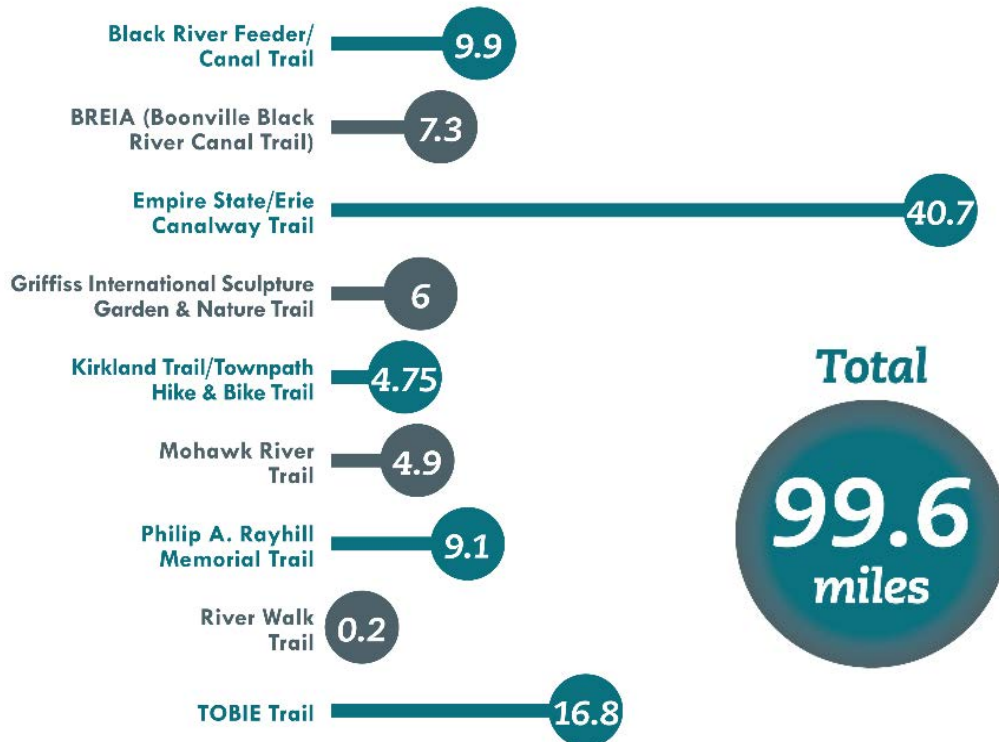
Black River Feeder/ Canal Trail
9.9

BREIA (Boonville Black River Canal Trail)
7.3

Empire State/Erie Canalway Trail
40.7

Griffiss International Sculpture Garden & Nature Trail
6

Kirkland Trail/Townpath Hike & Bike Trail
4.75

Mohawk River Trail
4.9

Philip A. Rayhill Memorial Trail
9.1

River Walk Trail
0.2

TOBIE Trail
16.8

Total
99.6
miles